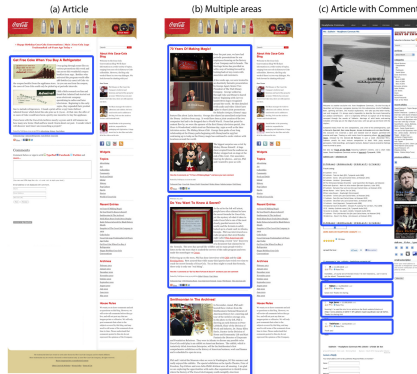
(a) Article

(b) Multiple areas

(c) Article with Comments

Coca-Cola

Coca-Cola

Can Five Coke Wrapper Your Wheatlies ? In...

Get Free Coke When You Buy A Refrigerator

10 Years Of Making Magic!

Got You "Hard To Know & Sewed"

Smithsonian in The Archives!

About the Coca-Cola Blog

About the Coca-Cola Blog

Comments

Widgets

Topics

Recent Entries

Archives

Recent Notes

Search

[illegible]